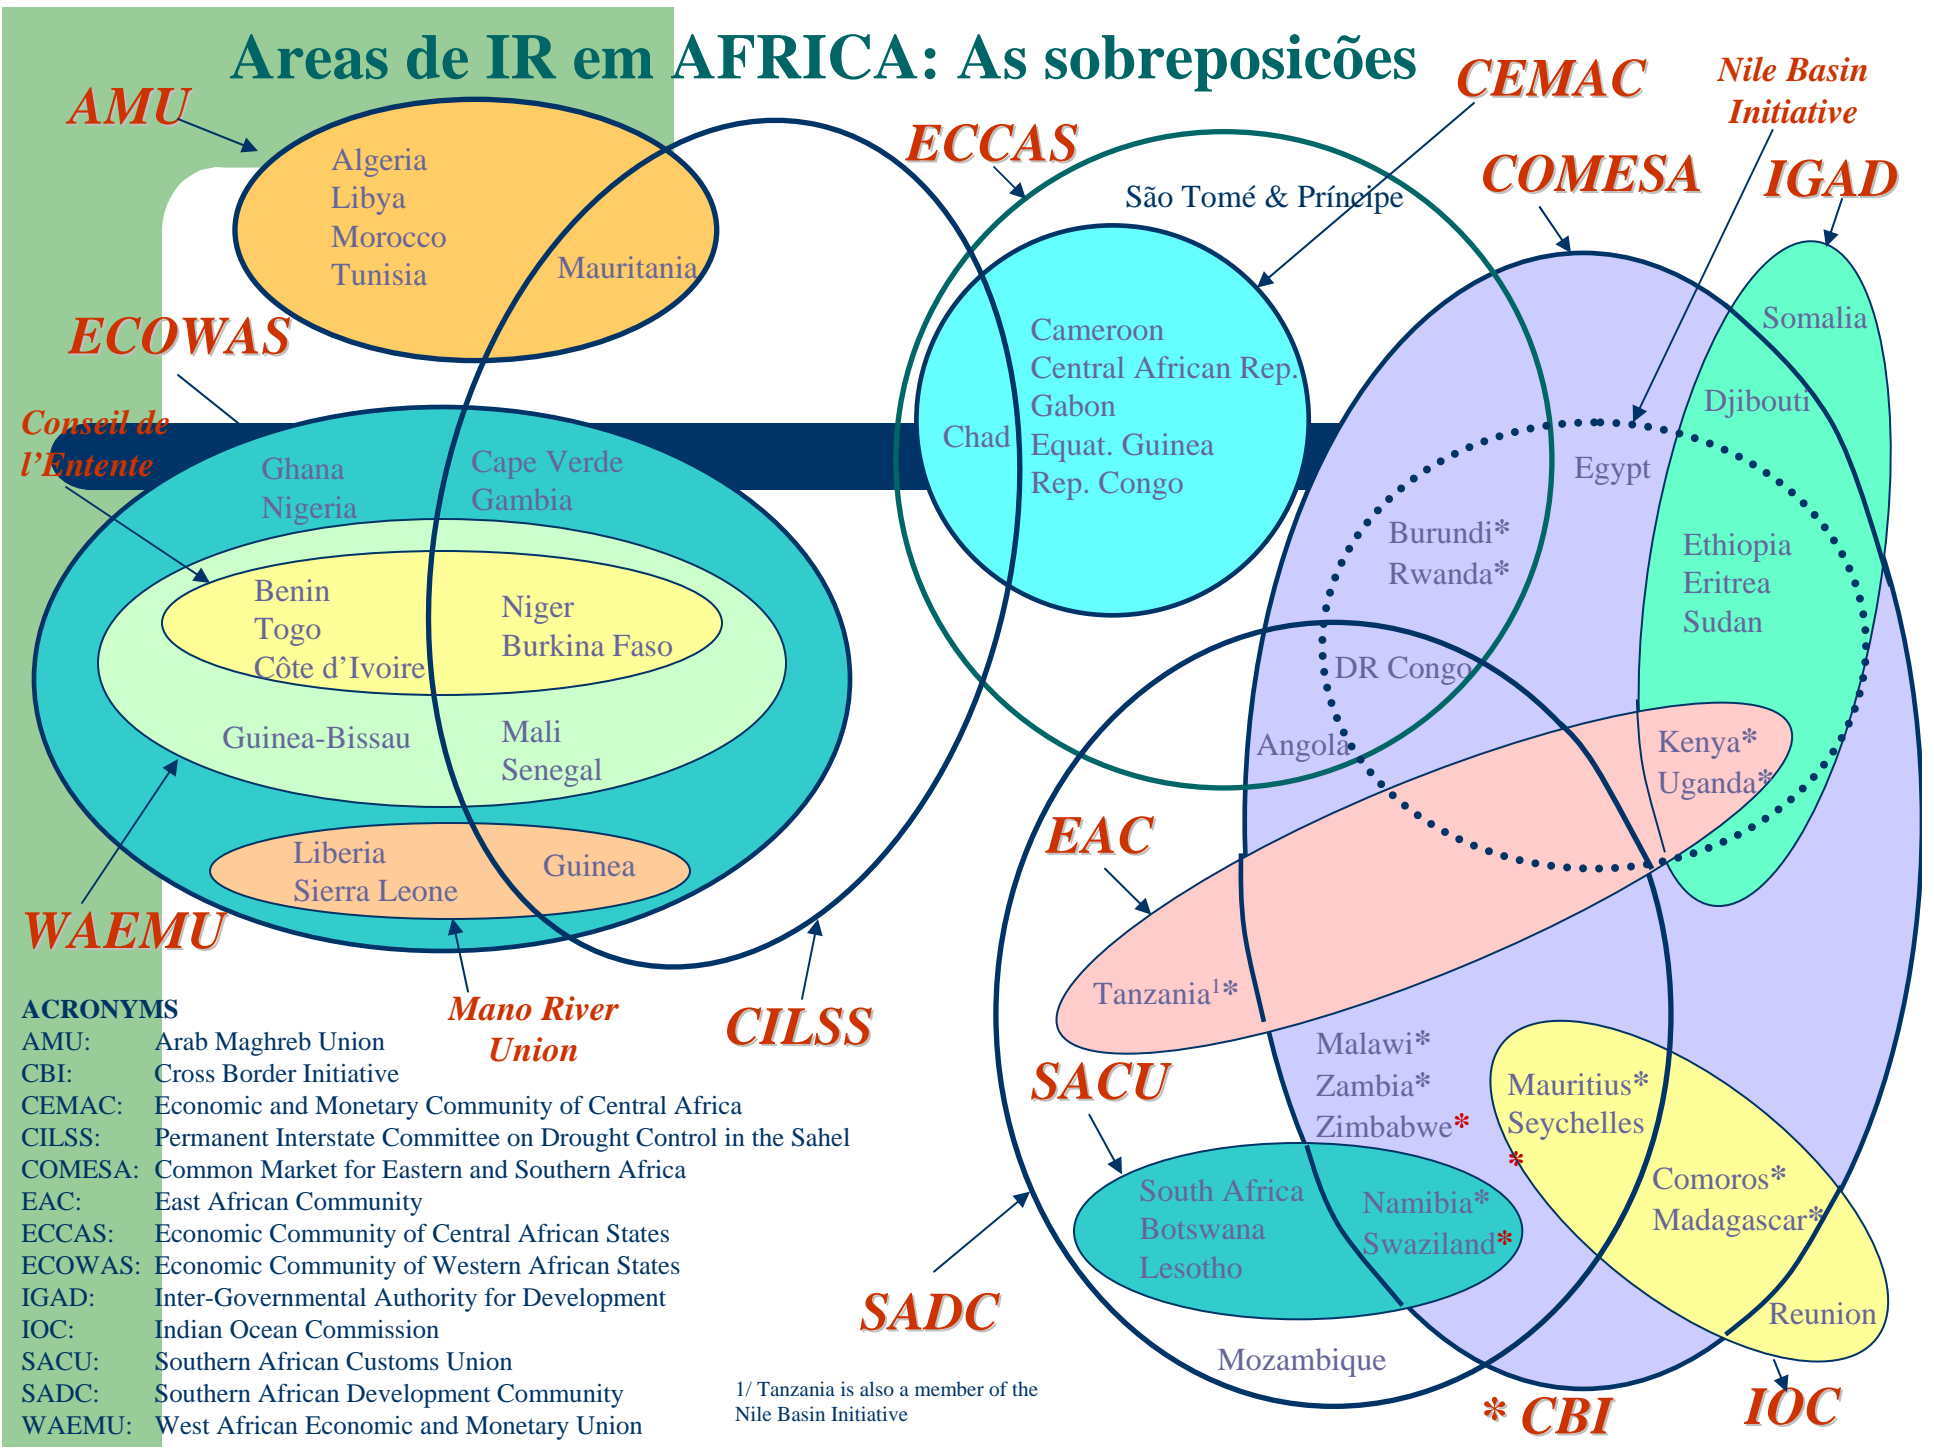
Areas de IR em AFRICA: As sobreposicões

AMU

Algeria
Libya
Morocco
Tunisia

Mauritania

ECCAS

CEMAC

Nile Basin Initiative

COMESA

IGAD

São Tomé & Príncipe

ECOWAS

Conseil de l'Entente

Cameroon
Central African Rep.
Gabon
Equat. Guinea
Rep. Congo

Chad

Somalia

Djibouti

Egypt

Ghana
Nigeria

Cape Verde
Gambia

Burundi*
Rwanda*

Ethiopia
Eritrea
Sudan

Benin
Togo
Côte d'Ivoire

Niger
Burkina Faso

DR Congo

Guinea-Bissau

Mali
Senegal

Angola

Kenya*
Uganda*

Liberia
Sierra Leone

Guinea

EAC

WAEMU

Tanzania$^1$*

ACRONYMS

Mano River Union

CILSS

| AMU: | Arab Maghreb Union |
|---|---|
| CBI: | Cross Border Initiative |
| CEMAC: | Economic and Monetary Community of Central Africa |
| CILSS: | Permanent Interstate Committee on Drought Control in the Sahel |
| COMESA: | Common Market for Eastern and Southern Africa |
| EAC: | East African Community |
| ECCAS: | Economic Community of Central African States |
| ECOWAS: | Economic Community of Western African States |
| IGAD: | Inter-Governmental Authority for Development |
| IOC: | Indian Ocean Commission |
| SACU: | Southern African Customs Union |
| SADC: | Southern African Development Community |
| WAEMU: | West African Economic and Monetary Union |

SACU

Malawi*
Zambia*
Zimbabwe*

Mauritius*
Seychelles
*

Comoros*
Madagascar*

South Africa
Botswana
Lesotho

Namibia*
Swaziland*

SADC

Reunion

Mozambique

1/ Tanzania is also a member of the Nile Basin Initiative

* CBI

IOC